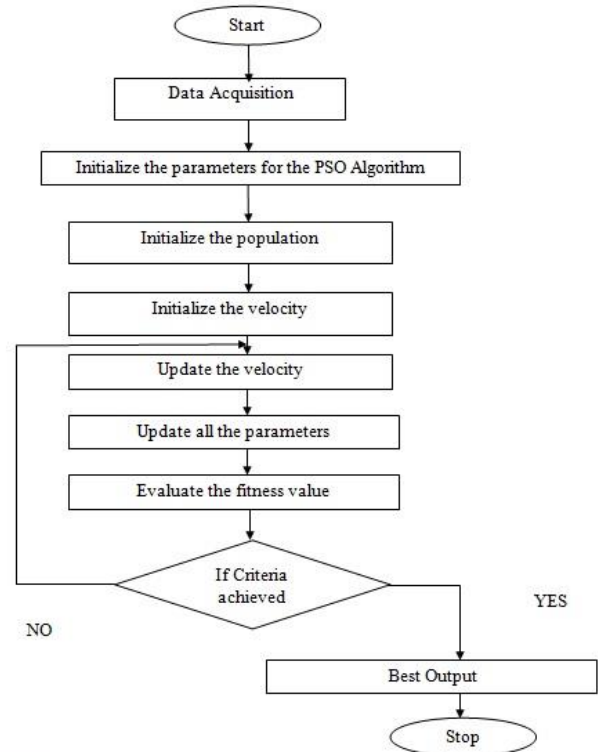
Start

Data Acquisition

Initialize the parameters for the PSO Algorithm

Initialize the population

Initialize the velocity

Update the velocity

Update all the parameters

Evaluate the fitness value

If Criteria achieved

YES

NO

Best Output

Stop